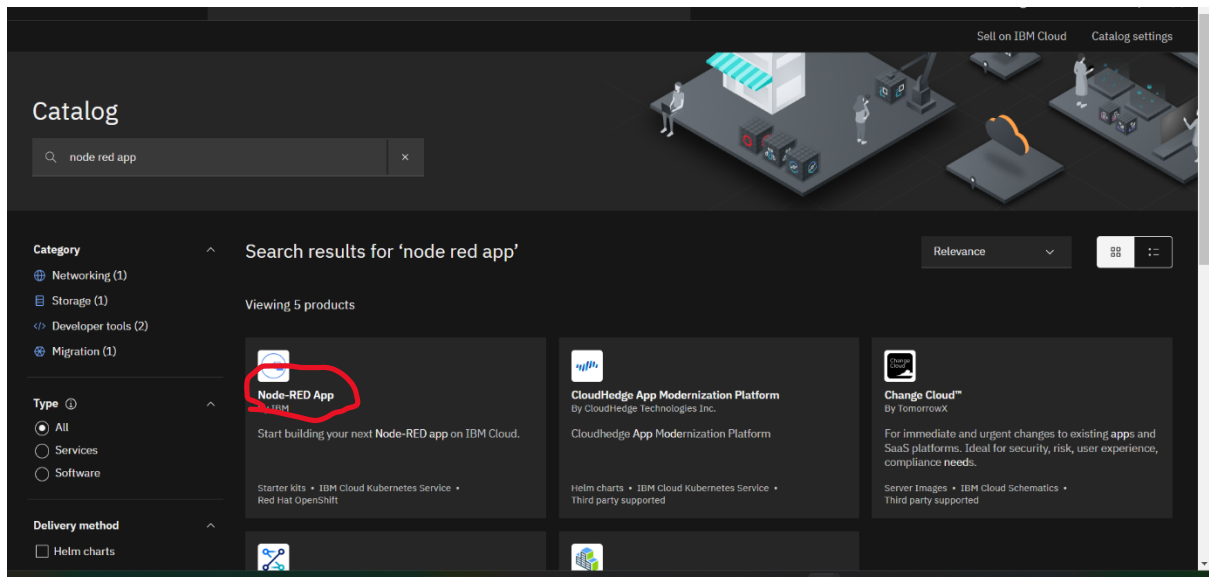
Sell on IBM Cloud Catalog settings

Catalog

node red app

Category
Networking (1)
Storage (1)
Developer tools (2)
Migration (1)

Type
All
Services
Software

Delivery method
Helm charts

Search results for ‘node red app’

Relevance

Viewing 5 products

Node-RED App
By IBM
Start building your next Node-RED app on IBM Cloud.
Starter kits • IBM Cloud Kubernetes Service • Red Hat OpenShift

CloudHedge App Modernization Platform
By CloudHedge Technologies Inc.
Cloudhedge App Modernization Platform
Helm charts • IBM Cloud Kubernetes Service • Third party supported

Change Cloud™
By TomorrowX
For immediate and urgent changes to existing apps and SaaS platforms. Ideal for security, risk, user experience, compliance needs.
Server Images • IBM Cloud Schematics • Third party supported